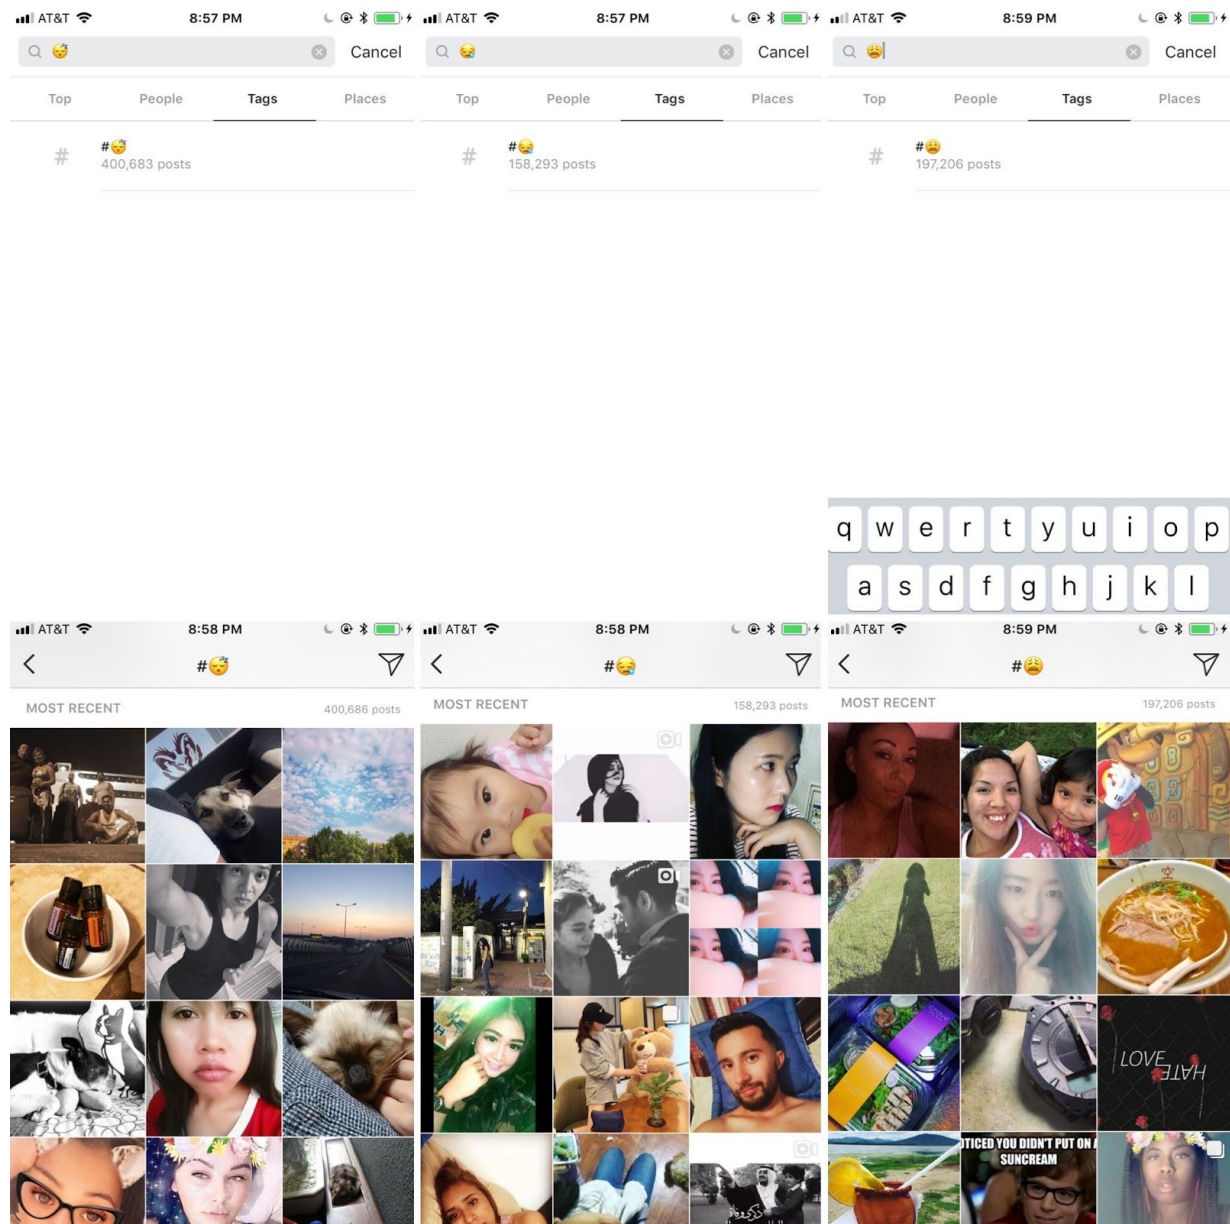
AT&T 8:57 PM
😴
Cancel
Top People Tags Places
#
#😴
400,683 posts

AT&T 8:57 PM
😪
Cancel
Top People Tags Places
#
#😪
158,293 posts

AT&T 8:59 PM
😩
Cancel
Top People Tags Places
#
#😩
197,206 posts

q w e r t y u i o p
a s d f g h j k l

AT&T 8:58 PM
#😴
MOST RECENT 400,686 posts

AT&T 8:58 PM
#😪
MOST RECENT 158,293 posts

AT&T 8:59 PM
#😩
MOST RECENT 197,206 posts

LOVE HATE

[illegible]TICED YOU DIDN'T PUT ON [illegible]
SUNCREAM